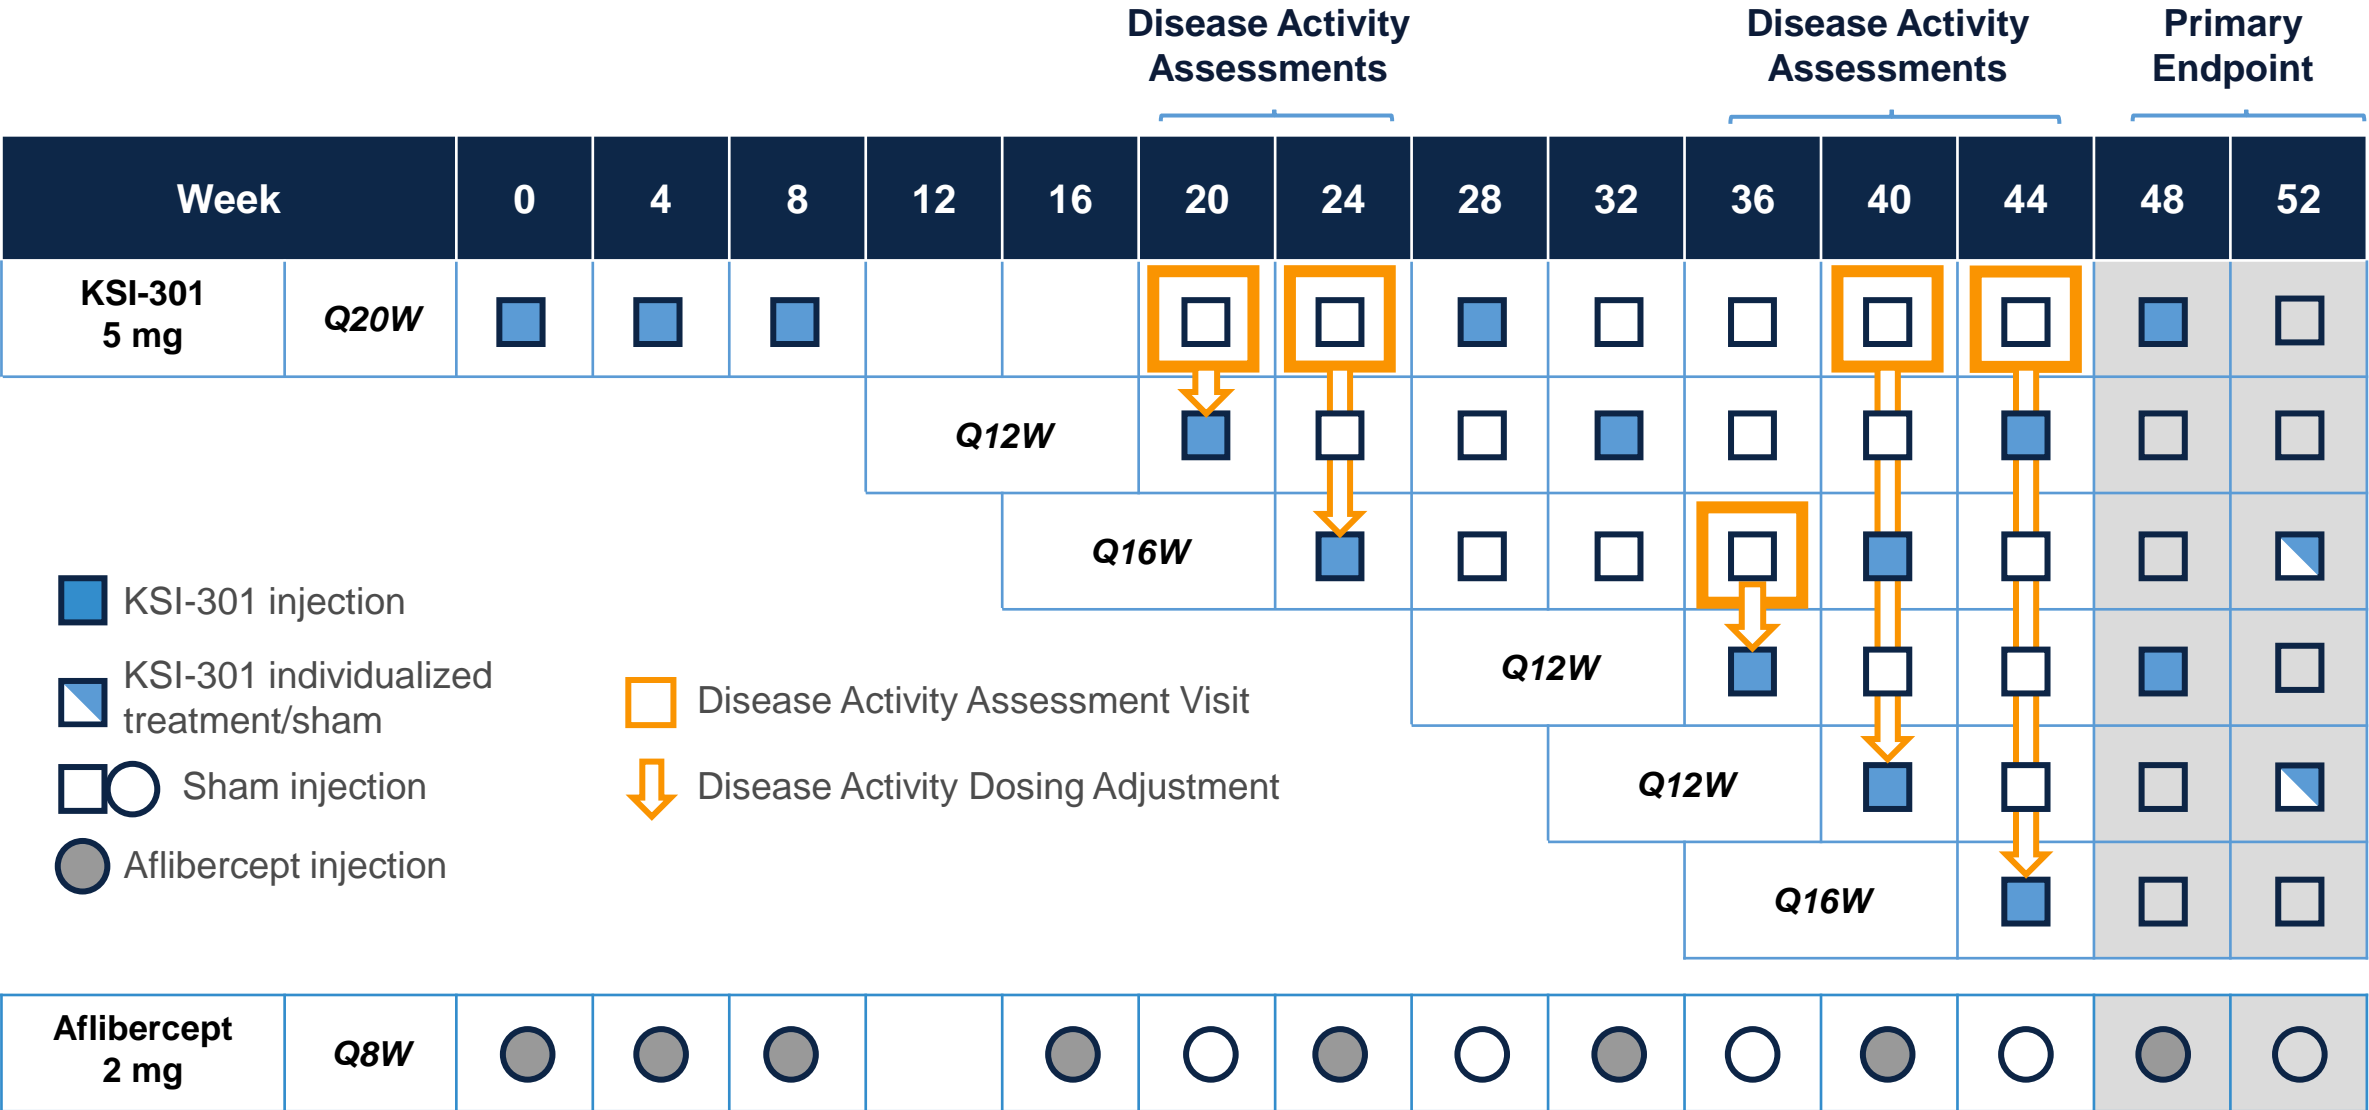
Disease Activity Assessments

Disease Activity Assessments

Primary Endpoint

| Week | | 0 | 4 | 8 | 12 | 16 | 20 | 24 | 28 | 32 | 36 | 40 | 44 | 48 | 52 |
|---|---|---|---|---|---|---|---|---|---|---|---|---|---|---|---|
| KSI-301 5 mg | Q20W | | | | | | | | | | | | | | |
| | | | | | Q12W | | | | | | | | | | |
| | | | | | | Q16W | | | | | | | | | |
| | | | | | | | | | Q12W | | | | | | |
| | | | | | | | | | | Q12W | | | | | |
| | | | | | | | | | | | Q16W | | | | |
| Aflibercept 2 mg | Q8W | | | | | | | | | | | | | | |

KSI-301 injection

KSI-301 individualized treatment/sham

Sham injection

Aflibercept injection

Disease Activity Assessment Visit

Disease Activity Dosing Adjustment